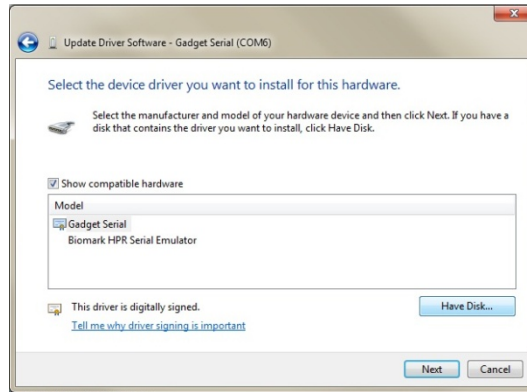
Update Driver Software - Gadget Serial (COM6)

Select the device driver you want to install for this hardware.

Select the manufacturer and model of your hardware device and then click Next. If you have a disk that contains the driver you want to install, click Have Disk.

Show compatible hardware

| Model |
|---|
| Gadget Serial |
| Biomark HPR Serial Emulator |

This driver is digitally signed.

Tell me why driver signing is important

Have Disk...

Next

Cancel